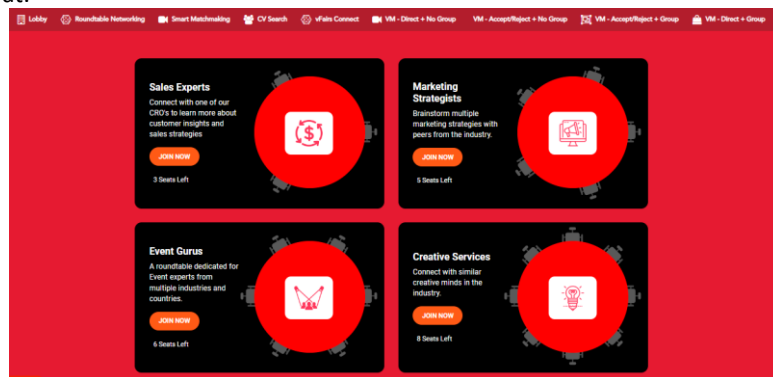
Lobby Roundtable Networking Smart Matchmaking CV Search vFairs Connect VM - Direct + No Group VM - Accept/Reject + No Group VM - Accept/Reject + Group VM - Direct + Group

Sales Experts
Connect with one of our CRO's to learn more about customer insights and sales strategies
JOIN NOW
3 Seats Left

Marketing Strategists
Brainstorm multiple marketing strategies with peers from the industry.
JOIN NOW
5 Seats Left

Event Gurus
A roundtable dedicated for Event experts from multiple industries and countries.
JOIN NOW
6 Seats Left

Creative Services
Connect with similar creative minds in the industry.
JOIN NOW
8 Seats Left